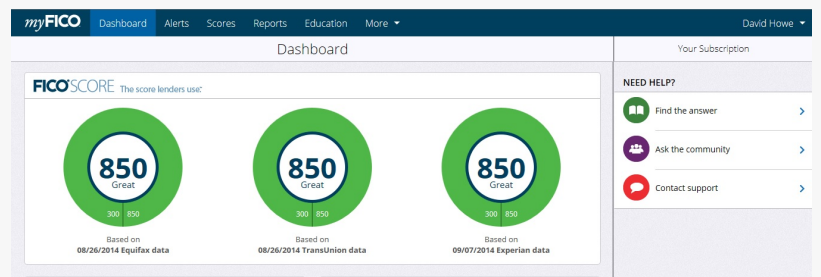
myFICO Dashboard Alerts Scores Reports Education More David Howe

Dashboard

Your Subscription

FICO SCORE The score lenders use.

850
Great
300 850
Based on
08/26/2014 Equifax data

850
Great
300 850
Based on
08/26/2014 TransUnion data

850
Great
300 850
Based on
09/07/2014 Experian data

NEED HELP?

Find the answer

Ask the community

Contact support